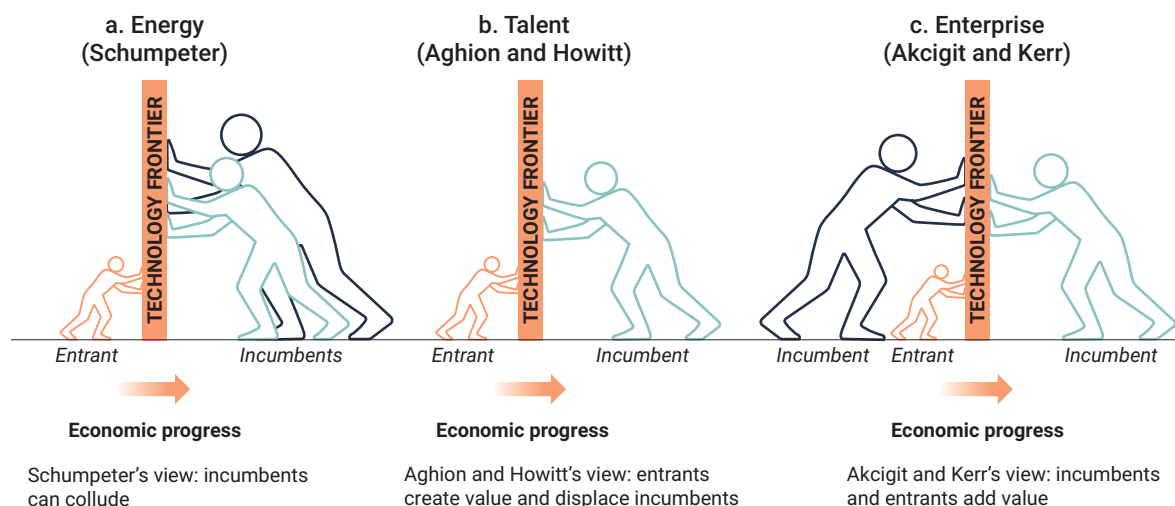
a. Energy
(Schumpeter)

TECHNOLOGY FRONTIER

Entrant

Incumbents

Economic progress

Schumpeter's view: incumbents can collude

b. Talent
(Aghion and Howitt)

TECHNOLOGY FRONTIER

Entrant

Incumbent

Economic progress

Aghion and Howitt's view: entrants create value and displace incumbents

c. Enterprise
(Akcigit and Kerr)

TECHNOLOGY FRONTIER

Incumbent

Entrant

Incumbent

Economic progress

Akcigit and Kerr's view: incumbents and entrants add value